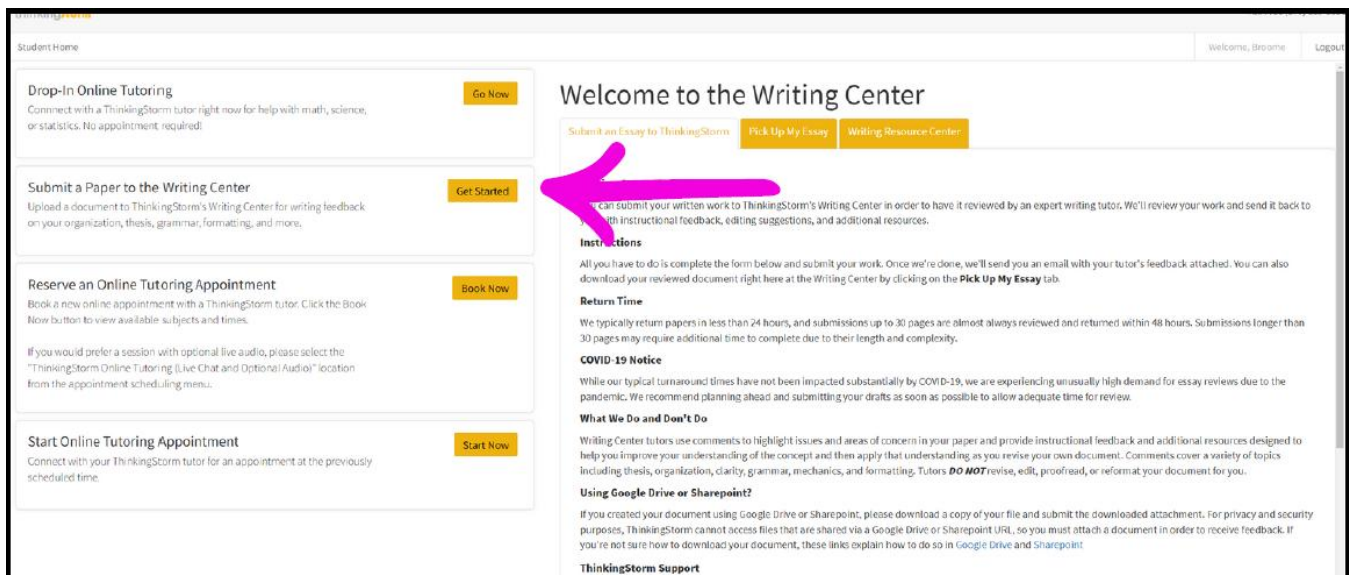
thinkingstorm

Student Home

Welcome, Broome

Logout

Drop-In Online Tutoring
Connect with a ThinkingStorm tutor right now for help with math, science, or statistics. No appointment required!

Go Now

Submit a Paper to the Writing Center
Upload a document to ThinkingStorm's Writing Center for writing feedback on your organization, thesis, grammar, formatting, and more.

Get Started

Reserve an Online Tutoring Appointment
Book a new online appointment with a ThinkingStorm tutor. Click the Book Now button to view available subjects and times.

If you would prefer a session with optional live audio, please select the "ThinkingStorm Online Tutoring (Live Chat and Optional Audio)" location from the appointment scheduling menu.

Book Now

Start Online Tutoring Appointment
Connect with your ThinkingStorm tutor for an appointment at the previously scheduled time.

Start Now

Welcome to the Writing Center

Submit an Essay to ThinkingStorm

Pick Up My Essay

Writing Resource Center

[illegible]u can submit your written work to ThinkingStorm's Writing Center in order to have it reviewed by an expert writing tutor. We'll review your work and send it back to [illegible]ith instructional feedback, editing suggestions, and additional resources.

Instructions

All you have to do is complete the form below and submit your work. Once we're done, we'll send you an email with your tutor's feedback attached. You can also download your reviewed document right here at the Writing Center by clicking on the Pick Up My Essay tab.

Return Time

We typically return papers in less than 24 hours, and submissions up to 30 pages are almost always reviewed and returned within 48 hours. Submissions longer than 30 pages may require additional time to complete due to their length and complexity.

COVID-19 Notice

While our typical turnaround times have not been impacted substantially by COVID-19, we are experiencing unusually high demand for essay reviews due to the pandemic. We recommend planning ahead and submitting your drafts as soon as possible to allow adequate time for review.

What We Do and Don't Do

Writing Center tutors use comments to highlight issues and areas of concern in your paper and provide instructional feedback and additional resources designed to help you improve your understanding of the concept and then apply that understanding as you revise your own document. Comments cover a variety of topics including thesis, organization, clarity, grammar, mechanics, and formatting. Tutors DO NOT revise, edit, proofread, or reformat your document for you.

Using Google Drive or Sharepoint?

If you created your document using Google Drive or Sharepoint, please download a copy of your file and submit the downloaded attachment. For privacy and security purposes, ThinkingStorm cannot access files that are shared via a Google Drive or Sharepoint URL, so you must attach a document in order to receive feedback. If you're not sure how to download your document, these links explain how to do so in Google Drive and Sharepoint

ThinkingStorm Support